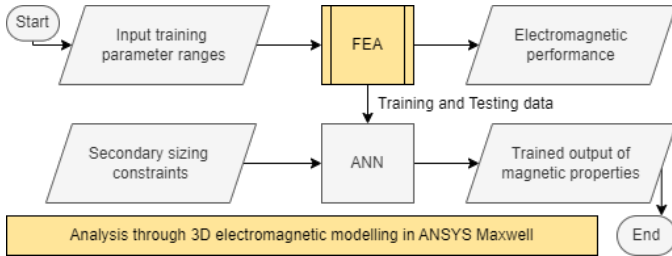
Start

Input training parameter ranges

FEA

Electromagnetic performance

Training and Testing data

Secondary sizing constraints

ANN

Trained output of magnetic properties

Analysis through 3D electromagnetic modelling in ANSYS Maxwell

End